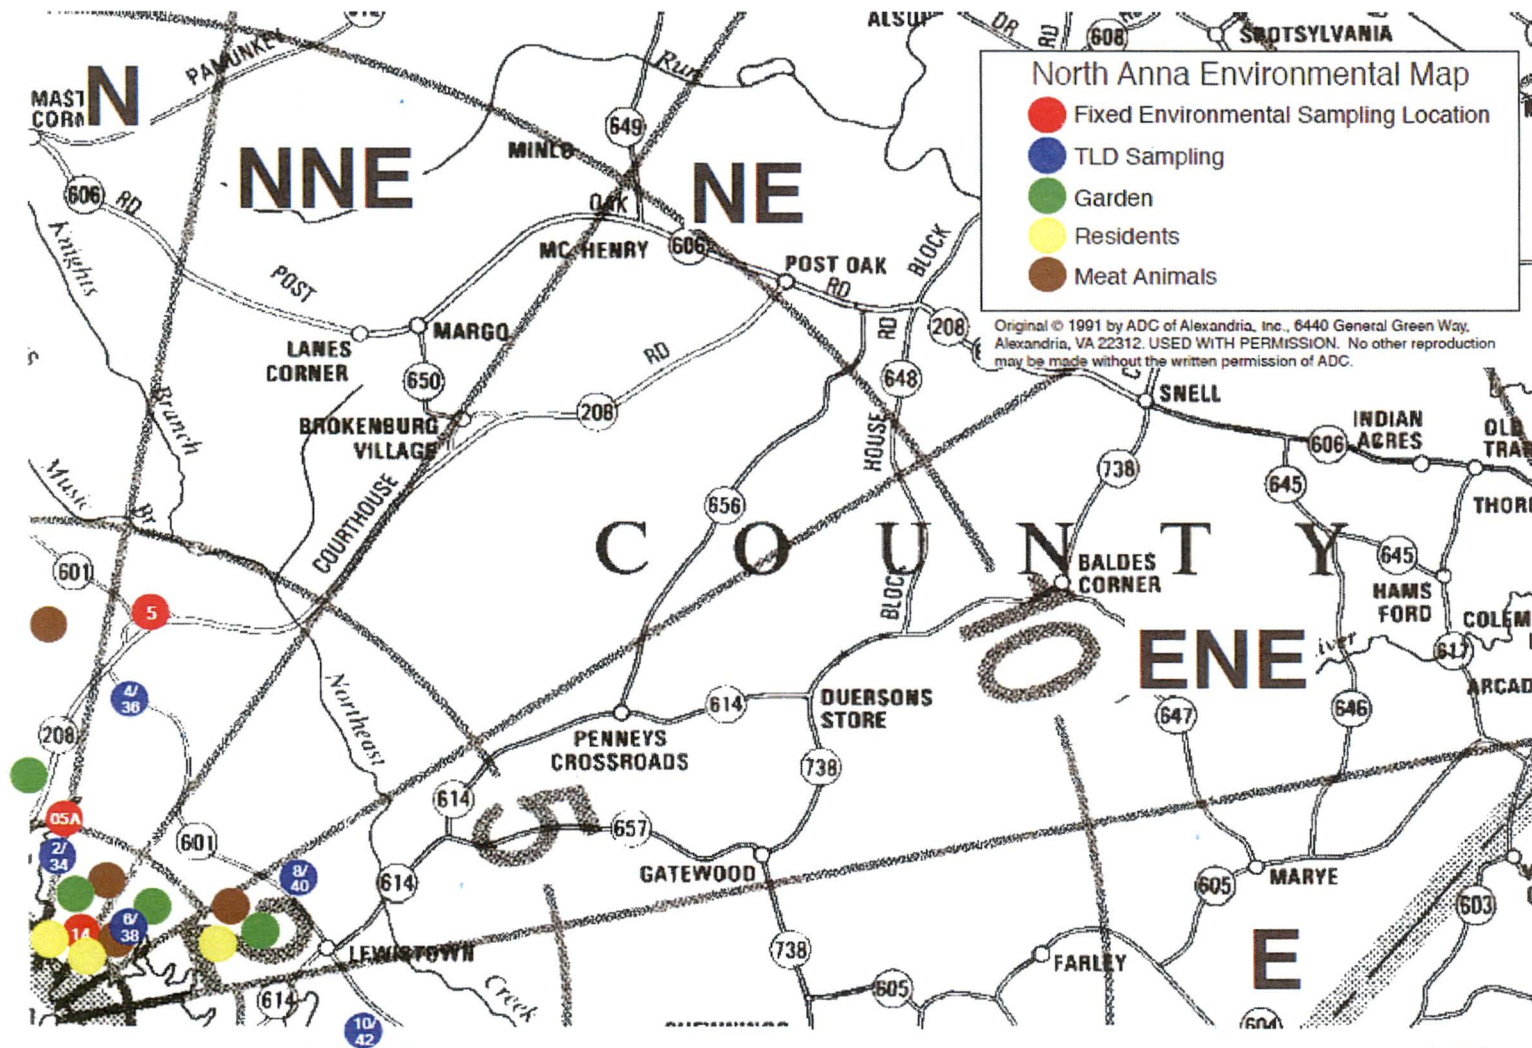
North Anna Environmental Map
Fixed Environmental Sampling Location
TLD Sampling
Garden
Residents
Meat Animals

Original © 1991 by ADC of Alexandria, Inc., 6440 General Green Way, Alexandria, VA 22312. USED WITH PERMISSION. No other reproduction may be made without the written permission of ADC.

N
NNE
NE
ENE
E

MAST CORN
PAMUNKEY
Run
ALSUP
DR
RD
608
SPOTSYLVANIA
649
MINLO
OAK
MC HENRY
606
606
RD
Knights
POST
POST OAK
RD
BLOCK
LANES CORNER
MARGO
650
RD
208
RD
208
648
Branch
BROKENBURG VILLAGE
SNELL
INDIAN ACRES
606
OLD TRA
Music
Br
COURTHOUSE
HOUSE
738
645
THOR
656
C O U N T Y
BALDES CORNER
645
HAMS FORD
COLEM
601
5
BLOCK
617
ARCAD
4/36
Northeast
ENE
River
647
646
208
614
DUERSONS STORE
PENNEYS CROSSROADS
738
05A
614
657
2/34
601
GATEWOOD
MARYE
605
603
8/40
614
14
6/38
LEWISTOWN
738
FARLEY
614
Creek
605
10/42
604